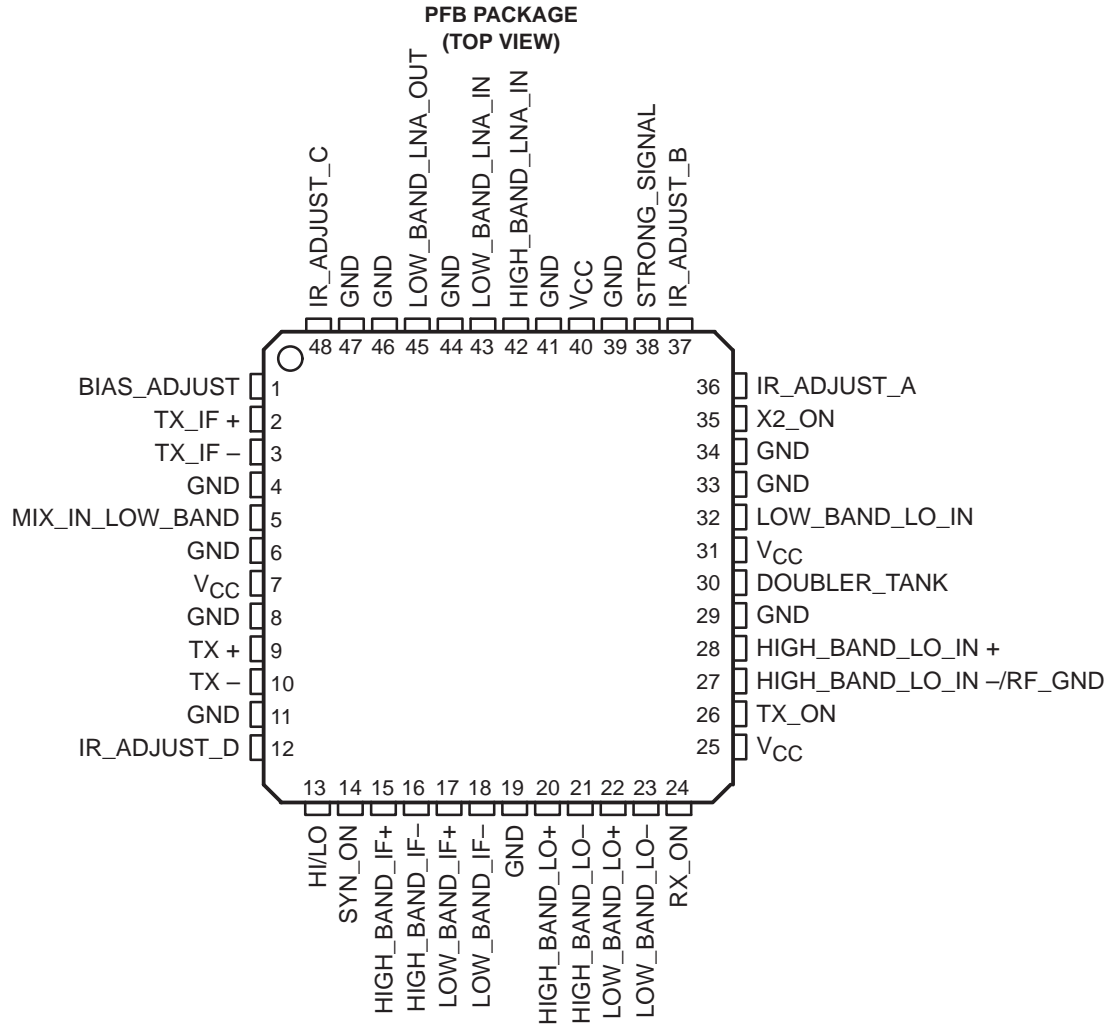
PFB PACKAGE
(TOP VIEW)

IR_ADJUST_C 48
GND 47
GND 46
LOW_BAND_LNA_OUT 45
GND 44
LOW_BAND_LNA_IN 43
HIGH_BAND_LNA_IN 42
GND 41
VCC 40
GND 39
STRONG_SIGNAL 38
IR_ADJUST_B 37

BIAS_ADJUST 1
TX_IF + 2
TX_IF – 3
GND 4
MIX_IN_LOW_BAND 5
GND 6
$V_{CC}$ 7
GND 8
TX + 9
TX – 10
GND 11
IR_ADJUST_D 12

36 IR_ADJUST_A
35 X2_ON
34 GND
33 GND
32 LOW_BAND_LO_IN
31 $V_{CC}$
30 DOUBLER_TANK
29 GND
28 HIGH_BAND_LO_IN +
27 HIGH_BAND_LO_IN –/RF_GND
26 TX_ON
25 $V_{CC}$

13 HI/LO
14 SYN_ON
15 HIGH_BAND_IF+
16 HIGH_BAND_IF–
17 LOW_BAND_IF+
18 LOW_BAND_IF–
19 GND
20 HIGH_BAND_LO+
21 HIGH_BAND_LO–
22 LOW_BAND_LO+
23 LOW_BAND_LO–
24 RX_ON